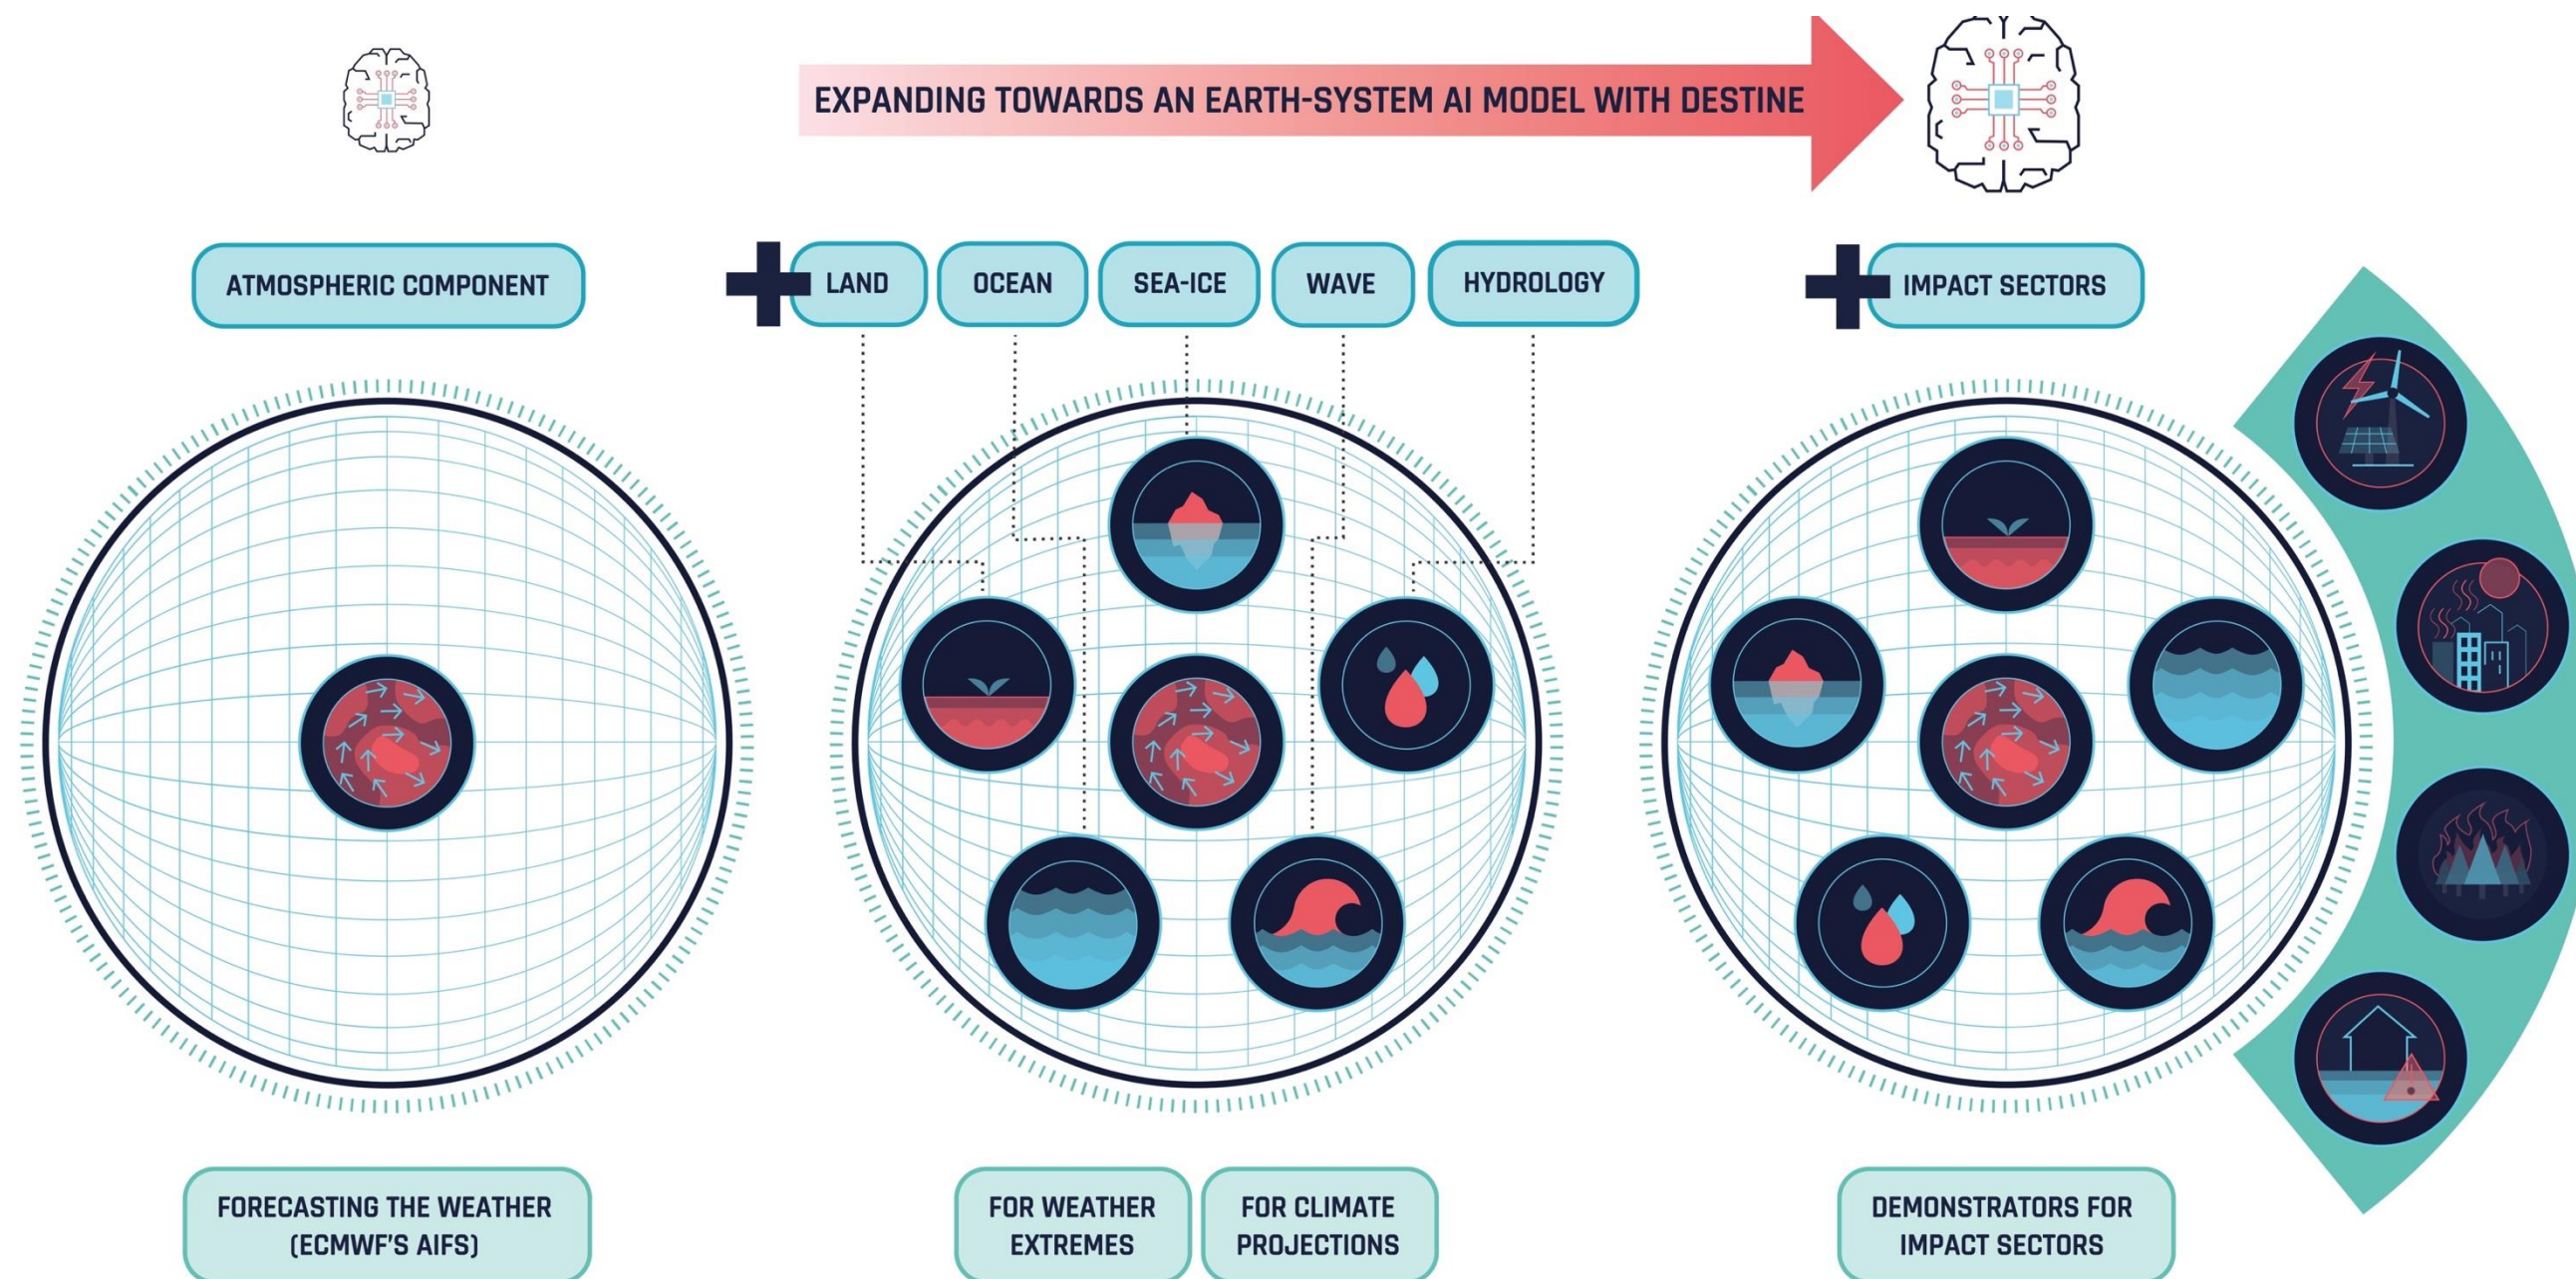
EXPANDING TOWARDS AN EARTH-SYSTEM AI MODEL WITH DESTINE

ATMOSPHERIC COMPONENT

LAND

OCEAN

SEA-ICE

WAVE

HYDROLOGY

IMPACT SECTORS

FORECASTING THE WEATHER (ECMWF'S AIFS)

FOR WEATHER EXTREMES

FOR CLIMATE PROJECTIONS

DEMONSTRATORS FOR IMPACT SECTORS